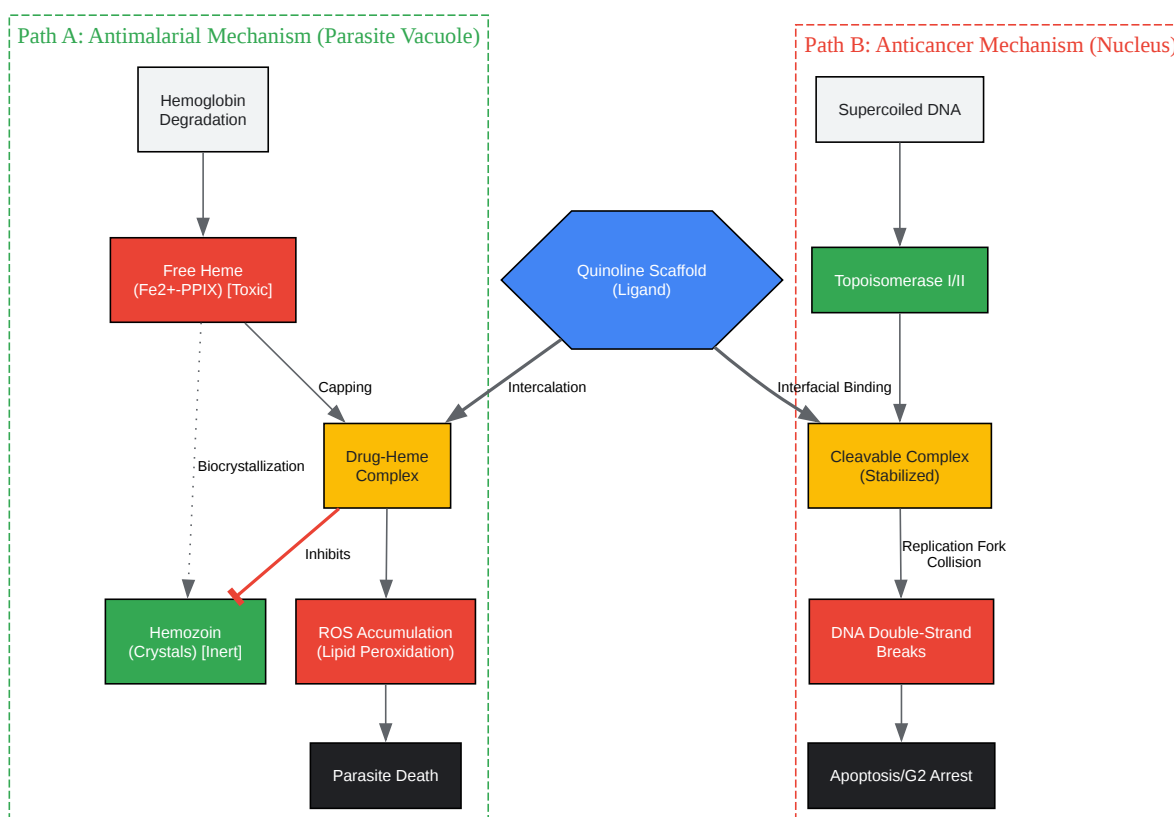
Path A: Antimalarial Mechanism (Parasite Vacuole)

Hemoglobin Degradation

Free Heme (Fe2+-PPIX) [Toxic]

Capping

Biocrystallization

Drug-Heme Complex

Inhibits

Hemozoin (Crystals) [Inert]

ROS Accumulation (Lipid Peroxidation)

Parasite Death

Quinoline Scaffold (Ligand)

Intercalation

Interfacial Binding

Path B: Anticancer Mechanism (Nucleus)

Supercoiled DNA

Topoisomerase I/II

Cleavable Complex (Stabilized)

Replication Fork Collision

DNA Double-Strand Breaks

Apoptosis/G2 Arrest